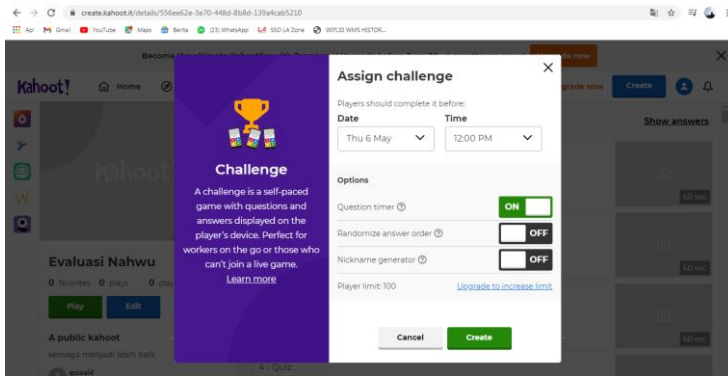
create.kahoot.it/details/556ee62e-3e70-448d-8b8d-139a4cab5210

Apl Gmail YouTube Maps Berita (23) WhatsApp SSO LA Zone WPSJD WMS HISTOR...

Become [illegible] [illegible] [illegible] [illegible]de now

Kahoot! Home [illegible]grade now Create

Show answers

Kahoot!

Evaluasi Nahwu

0 favorites 0 plays 0 play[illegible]

Play Edit

A public kahoot

semoga menjadi lebih baik

quizalif

4 - Quiz

60 sec

60 sec

60 sec

60 sec

Challenge

A challenge is a self-paced game with questions and answers displayed on the player's device. Perfect for workers on the go or those who can't join a live game.

Learn more

Assign challenge

Players should complete it before:

Date

Thu 6 May

Time

12:00 PM

Options

Question timer

ON

Randomize answer order

OFF

Nickname generator

OFF

Player limit: 100

Upgrade to increase limit

Cancel

Create